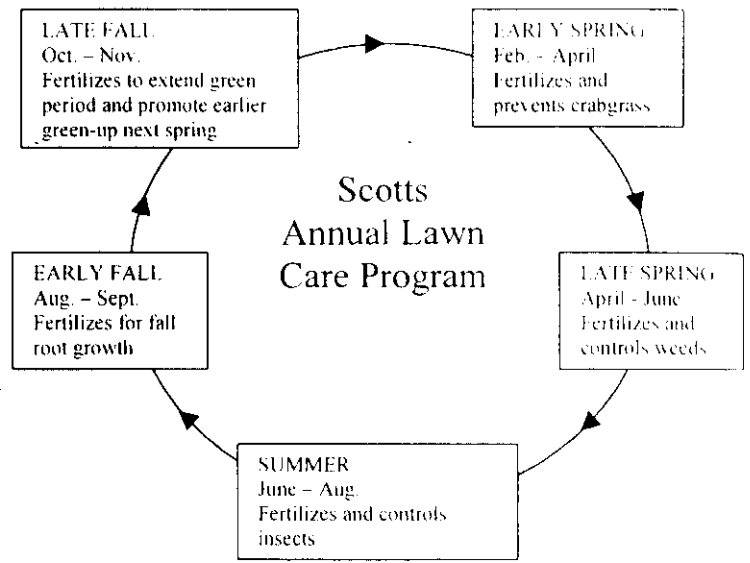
Scotts Annual Lawn Care Program

EARLY SPRING
Feb. – April
Fertilizes and prevents crabgrass

LATE SPRING
April - June
Fertilizes and controls weeds

SUMMER
June – Aug.
Fertilizes and controls insects

EARLY FALL
Aug. – Sept.
Fertilizes for fall root growth

LATE FALL
Oct. – Nov.
Fertilizes to extend green period and promote earlier green-up next spring